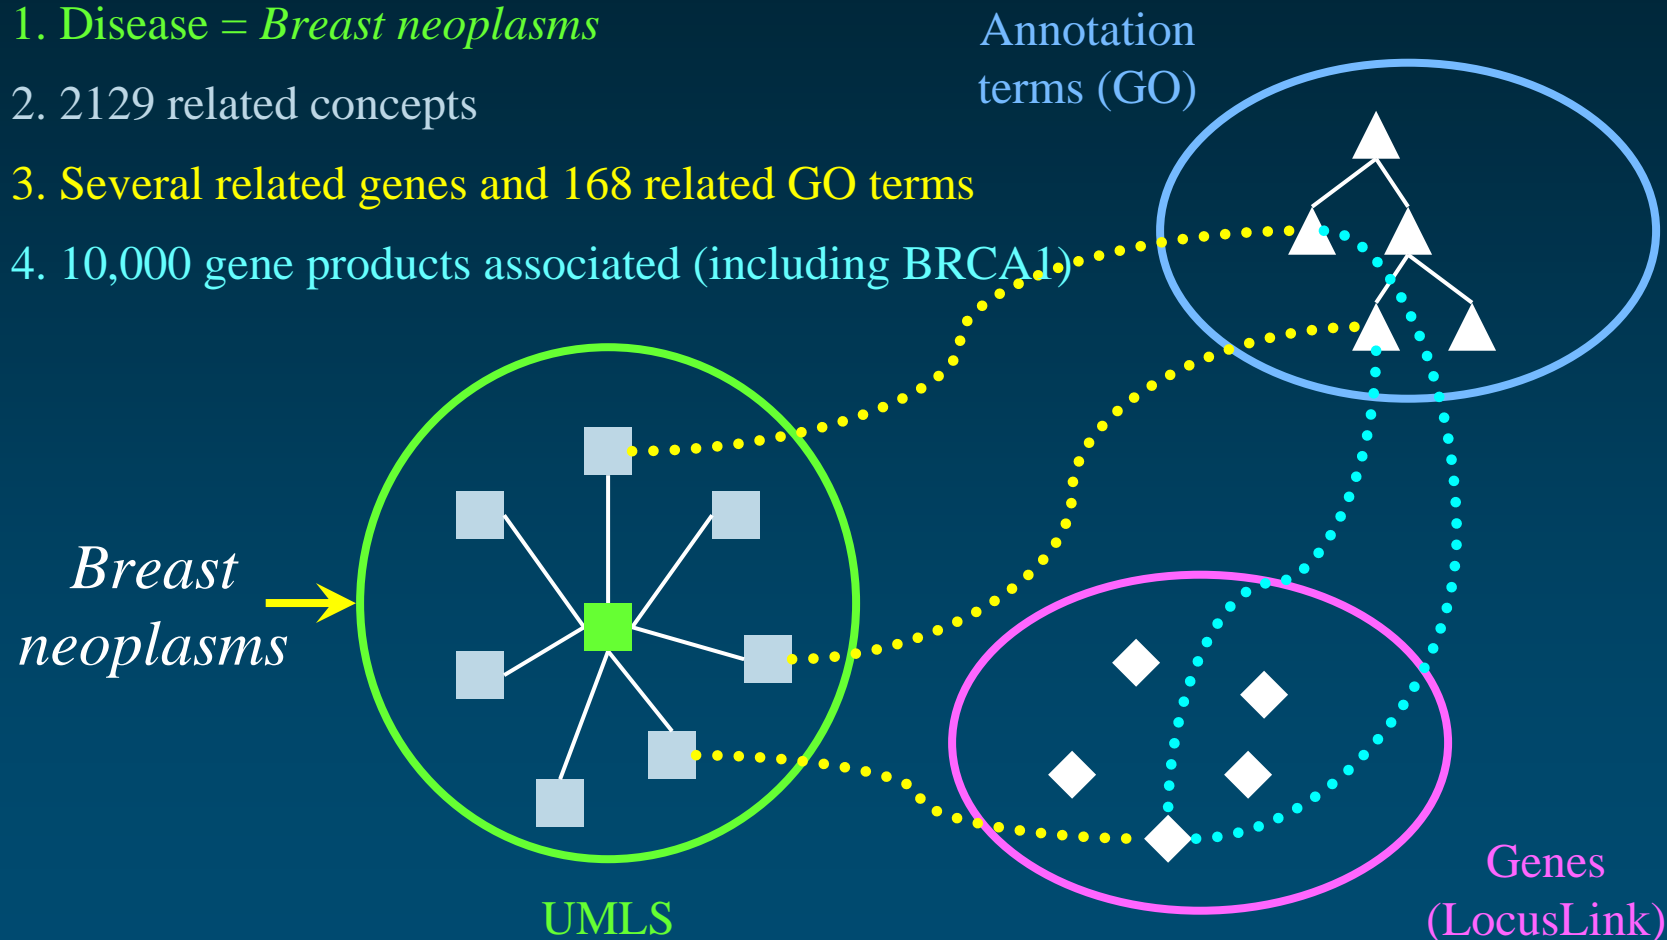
1. Disease = *Breast neoplasms*

2. 2129 related concepts

3. Several related genes and 168 related GO terms

4. 10,000 gene products associated (including BRCA1)

Annotation terms (GO)

*Breast neoplasms*

UMLS

Genes (LocusLink)